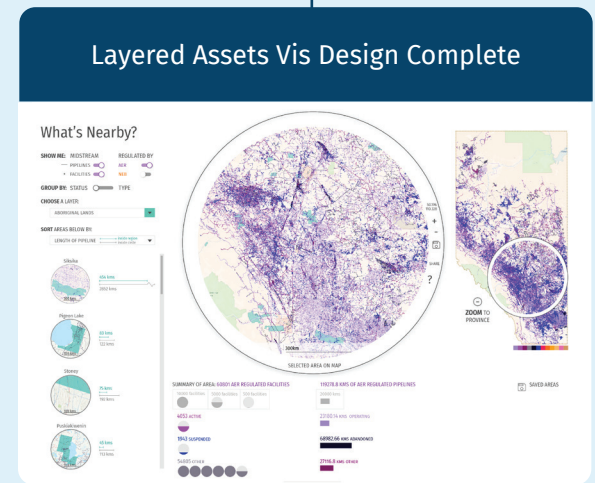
Layered Assets Vis Design Complete

What's Nearby?

SHOW ME: MIDSTREAM REGULATED BY
— PIPELINES AER
• FACILITIES NEB

GROUP BY: STATUS TYPE

CHOOSE A LAYER
ABORIGINAL LANDS

SORT AREAS BELOW BY:
LENGTH OF PIPELINE

Siksika
456 kms
2803 kms

Pigeon Lake
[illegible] kms
122 kms

Stoney
75 kms
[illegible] kms

Paskwakamik
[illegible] kms
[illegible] kms

SELECTED AREA ON MAP

ZOOM TO PROVINCE

SUMMARY OF AREA: 60001 AER REGULATED FACILITIES
4653 ACTIVE
1943 SUSPENDED
54005 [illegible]

115778.8 KMS OF AER REGULATED PIPELINES
23083.6 kms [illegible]
68982.66 KMS ABANDONED
27116.8 KMS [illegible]

SAVED AREAS